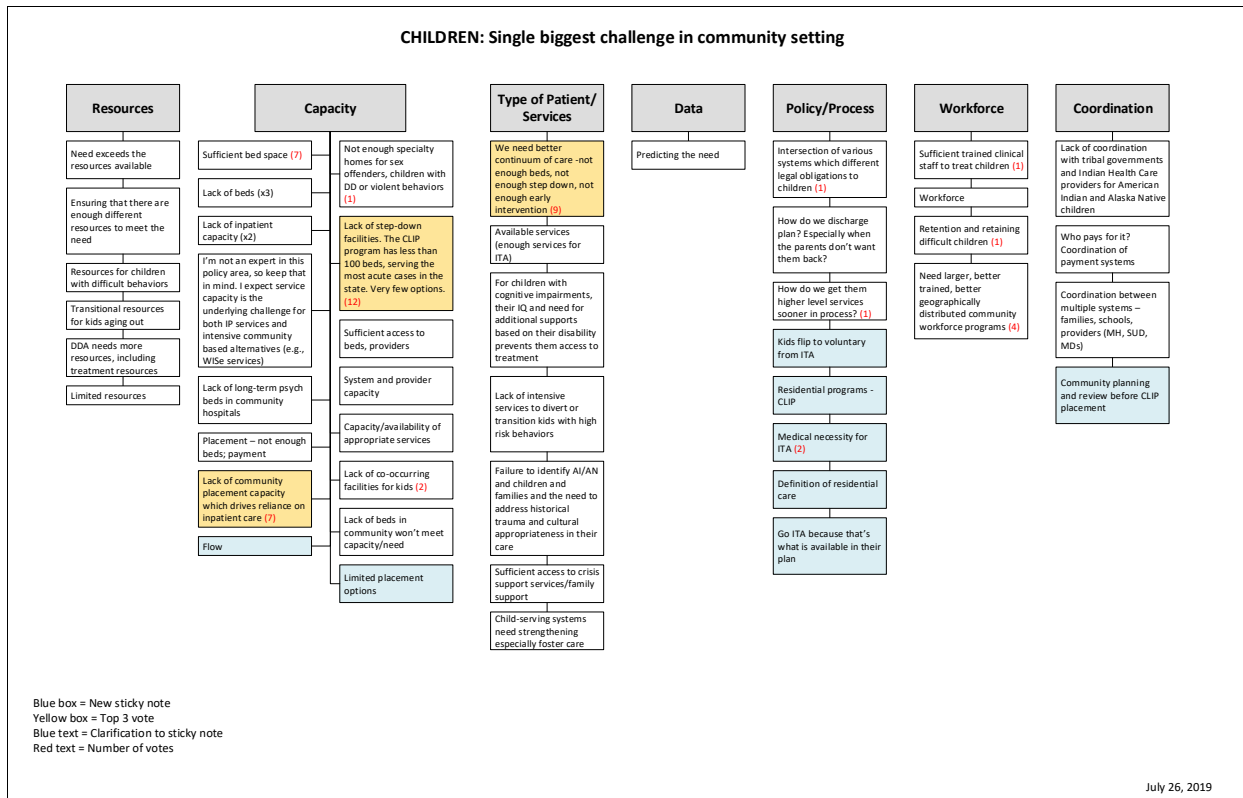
CHILDREN: Single biggest challenge in community setting

Resources

Need exceeds the resources available

Ensuring that there are enough different resources to meet the need

Resources for children with difficult behaviors

Transitional resources for kids aging out

DDA needs more resources, including treatment resources

Limited resources

Capacity

Sufficient bed space (7)

Lack of beds (x3)

Lack of inpatient capacity (x2)

I'm not an expert in this policy area, so keep that in mind. I expect service capacity is the underlying challenge for both IP services and intensive community based alternatives (e.g., WISe services)

Lack of long-term psych beds in community hospitals

Placement – not enough beds; payment

Lack of community placement capacity which drives reliance on inpatient care (7)

Flow

Not enough specialty homes for sex offenders, children with DD or violent behaviors (1)

Lack of step-down facilities. The CLIP program has less than 100 beds, serving the most acute cases in the state. Very few options. (12)

Sufficient access to beds, providers

System and provider capacity

Capacity/availability of appropriate services

Lack of co-occurring facilities for kids (2)

Lack of beds in community won't meet capacity/need

Limited placement options

Type of Patient/ Services

We need better continuum of care -not enough beds, not enough step down, not enough early intervention (9)

Available services (enough services for ITA)

For children with cognitive impairments, their IQ and need for additional supports based on their disability prevents them access to treatment

Lack of intensive services to divert or transition kids with high risk behaviors

Failure to identify AI/AN and children and families and the need to address historical trauma and cultural appropriateness in their care

Sufficient access to crisis support services/family support

Child-serving systems need strengthening especially foster care

Data

Predicting the need

Policy/Process

Intersection of various systems which different legal obligations to children (1)

How do we discharge plan? Especially when the parents don't want them back?

How do we get them higher level services sooner in process? (1)

Kids flip to voluntary from ITA

Residential programs - CLIP

Medical necessity for ITA (2)

Definition of residential care

Go ITA because that's what is available in their plan

Workforce

Sufficient trained clinical staff to treat children (1)

Workforce

Retention and retaining difficult children (1)

Need larger, better trained, better geographically distributed community workforce programs (4)

Coordination

Lack of coordination with tribal governments and Indian Health Care providers for American Indian and Alaska Native children

Who pays for it? Coordination of payment systems

Coordination between multiple systems – families, schools, providers (MH, SUD, MDs)

Community planning and review before CLIP placement

Blue box = New sticky note
Yellow box = Top 3 vote
Blue text = Clarification to sticky note
Red text = Number of votes

July 26, 2019